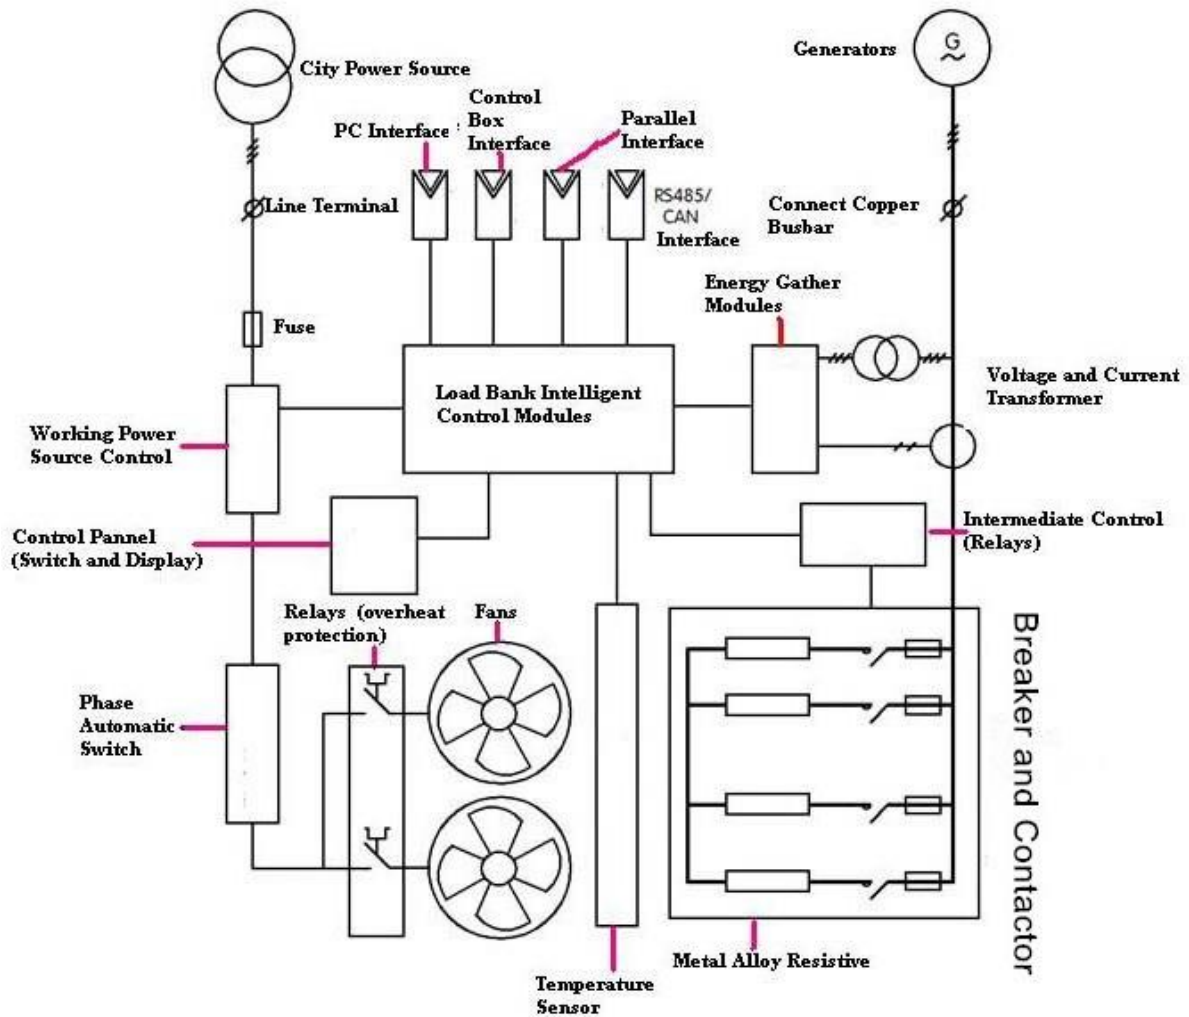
City Power Source

Generators

G

Control Box Interface

PC Interface

Parallel Interface

Line Terminal

RS485/ CAN Interface

Connect Copper Busbar

Energy Gather Modules

Fuse

Load Bank Intelligent Control Modules

Voltage and Current Transformer

Working Power Source Control

Control Pannel (Switch and Display)

Intermediate Control (Relays)

Relays (overheat protection)

Fans

Breaker and Contactor

Phase Automatic Switch

Metal Alloy Resistive

Temperature Sensor